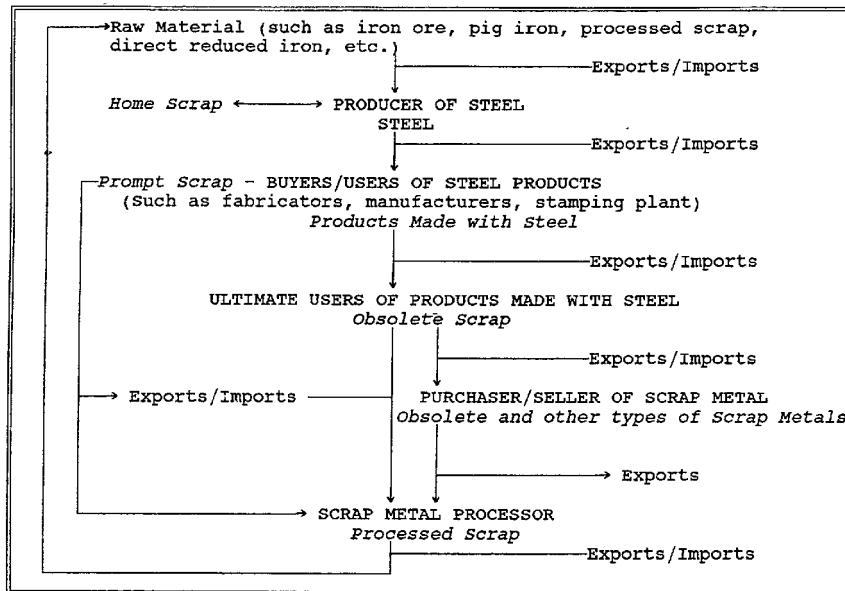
Raw Material (such as iron ore, pig iron, processed scrap, direct reduced iron, etc.)

Exports/Imports

Home Scrap PRODUCER OF STEEL
STEEL

Exports/Imports

Prompt Scrap - BUYERS/USERS OF STEEL PRODUCTS
(Such as fabricators, manufacturers, stamping plant)
Products Made with Steel

Exports/Imports

ULTIMATE USERS OF PRODUCTS MADE WITH STEEL
Obsolete Scrap

Exports/Imports

Exports/Imports

PURCHASER/SELLER OF SCRAP METAL
Obsolete and other types of Scrap Metals

Exports

SCRAP METAL PROCESSOR
Processed Scrap

Exports/Imports